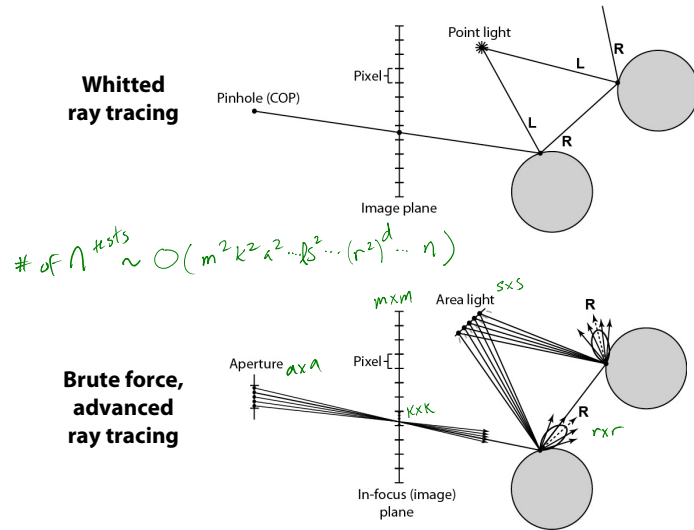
Whitted ray tracing

Pinhole (COP)

Pixel

Point light

L

R

L

R

Image plane

# of $\cap^{tests} \sim O(m^2 k^2 a^2 \ldots s^2 \ldots (r^2)^d \ldots n)$

Brute force, advanced ray tracing

Aperture $a \times a$

$m \times m$

Pixel

$k \times k$

Area light $s \times s$

R

R

$r \times r$

In-focus (image) plane